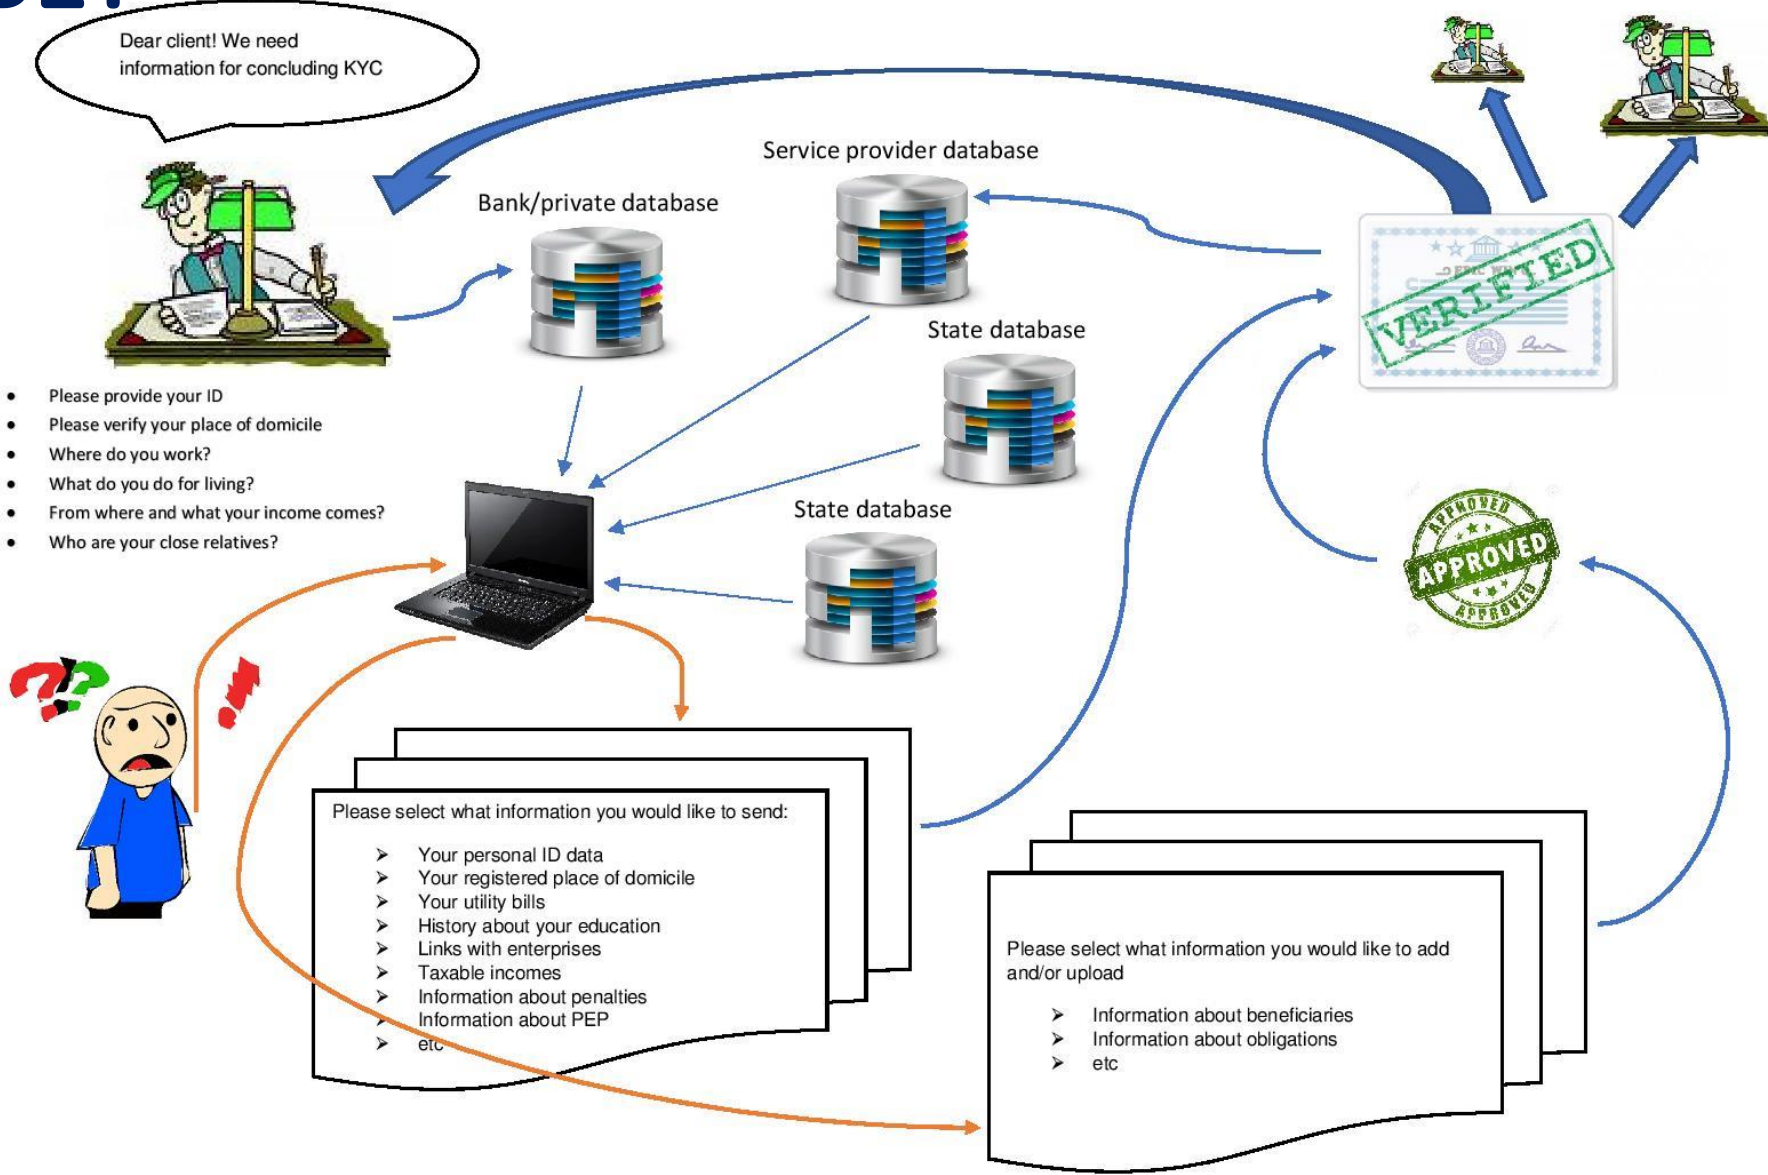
Dear client! We need information for concluding KYC

Service provider database

Bank/private database

State database

State database

VERIFIED

APPROVED

- Please provide your ID
- Please verify your place of domicile
- Where do you work?
- What do you do for living?
- From where and what your income comes?
- Who are your close relatives?

Please select what information you would like to send:

- Your personal ID data
- Your registered place of domicile
- Your utility bills
- History about your education
- Links with enterprises
- Taxable incomes
- Information about penalties
- Information about PEP
- etc

Please select what information you would like to add and/or upload

- Information about beneficiaries
- Information about obligations
- etc